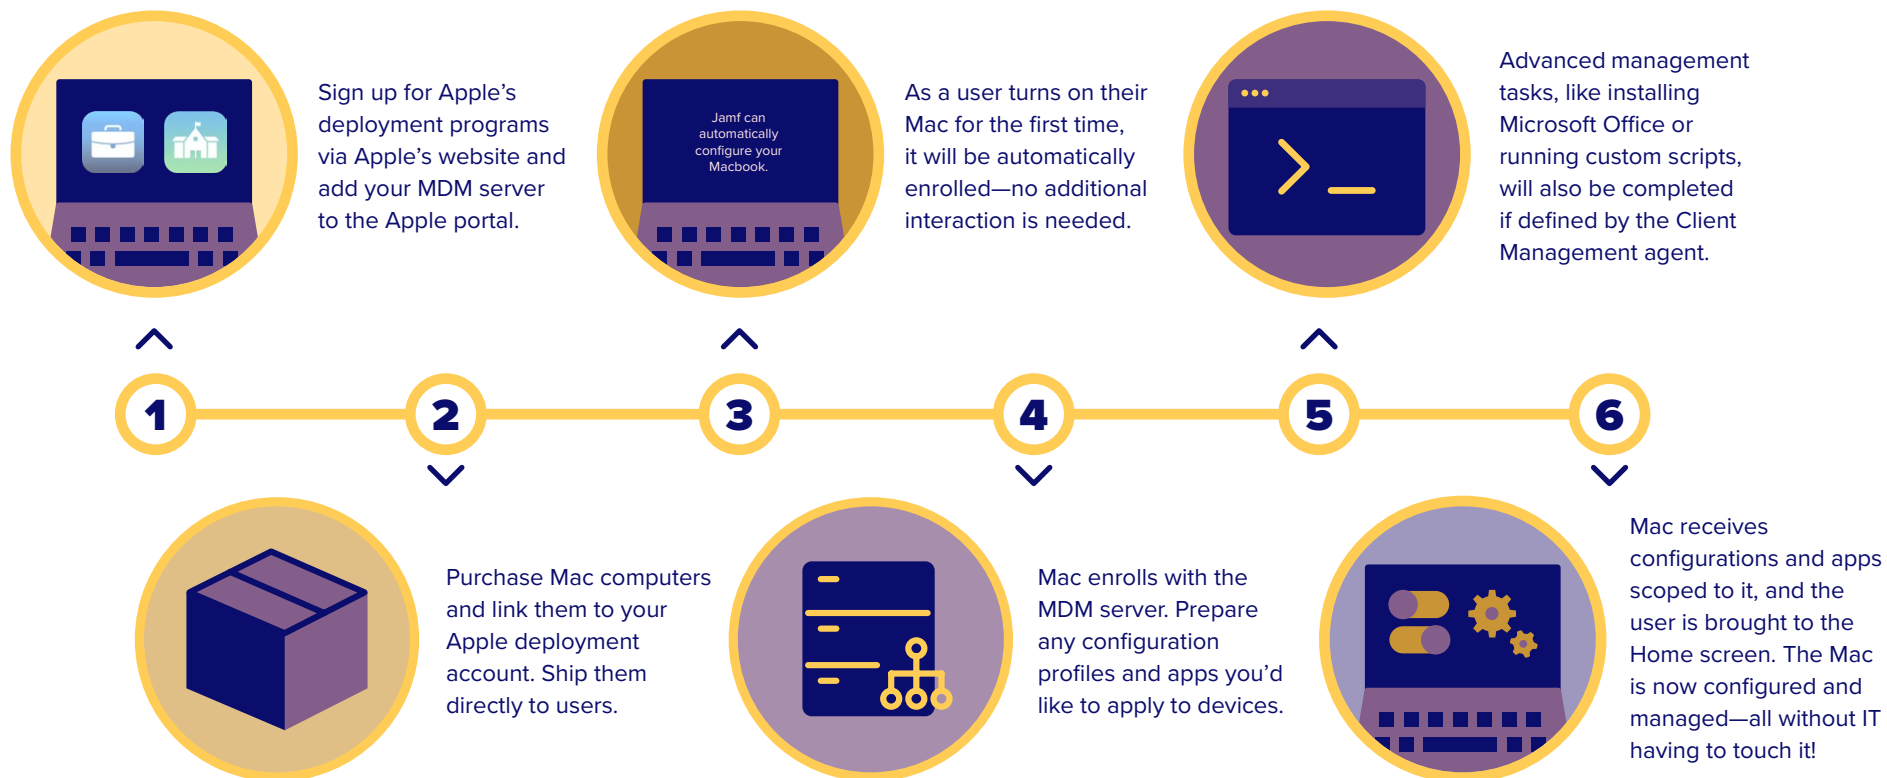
Sign up for Apple's deployment programs via Apple's website and add your MDM server to the Apple portal.

Jamf can automatically configure your Macbook.

As a user turns on their Mac for the first time, it will be automatically enrolled—no additional interaction is needed.

Advanced management tasks, like installing Microsoft Office or running custom scripts, will also be completed if defined by the Client Management agent.

1

2

3

4

5

6

Purchase Mac computers and link them to your Apple deployment account. Ship them directly to users.

Mac enrolls with the MDM server. Prepare any configuration profiles and apps you'd like to apply to devices.

Mac receives configurations and apps scoped to it, and the user is brought to the Home screen. The Mac is now configured and managed—all without IT having to touch it!